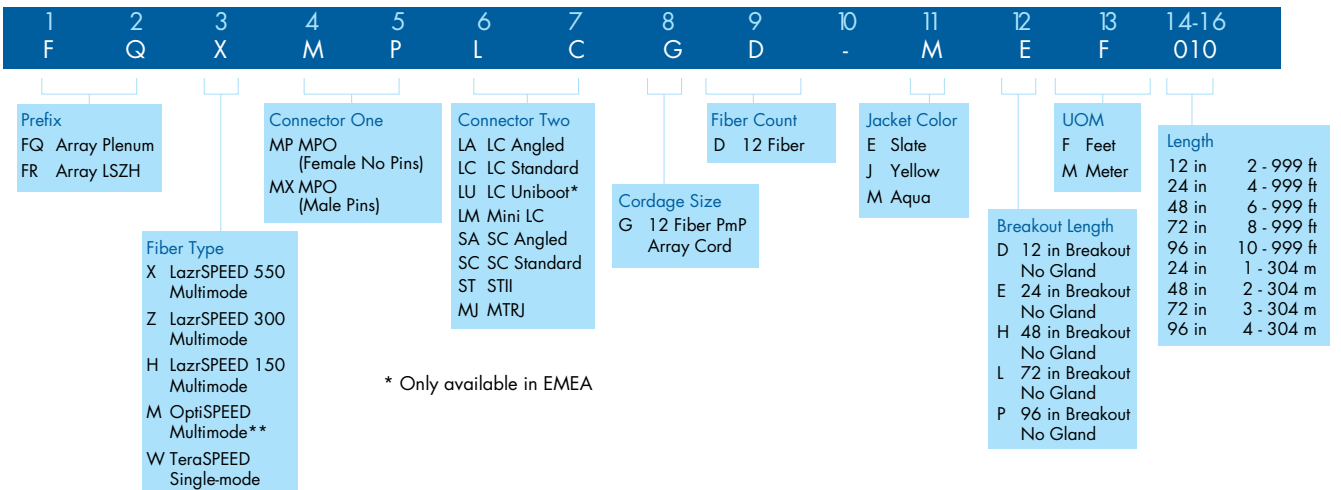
| 1 | 2 | 3 | 4 | 5 | 6 | 7 | 8 | 9 | 10 | 11 | 12 | 13 | 14-16 |
|---|---|---|---|---|---|---|---|---|---|---|---|---|---|
| F | Q | X | M | P | L | C | G | D | - | M | E | F | 010 |

Prefix
FQ Array Plenum
FR Array LSZH

Fiber Type
X LazrSPEED 550 Multimode
Z LazrSPEED 300 Multimode
H LazrSPEED 150 Multimode
M OptiSPEED Multimode**
W TeraSPEED Single-mode

Connector One
MP MPO (Female No Pins)
MX MPO (Male Pins)

Connector Two
LA LC Angled
LC LC Standard
LU LC Uniboot*
LM Mini LC
SA SC Angled
SC SC Standard
ST STII
MJ MTRJ

* Only available in EMEA

Cordage Size
G 12 Fiber PmP Array Cord

Fiber Count
D 12 Fiber

Jacket Color
E Slate
J Yellow
M Aqua

Breakout Length
D 12 in Breakout No Gland
E 24 in Breakout No Gland
H 48 in Breakout No Gland
L 72 in Breakout No Gland
P 96 in Breakout No Gland

UOM
F Feet
M Meter

Length
| | |
|---|---|
| 12 in | 2 - 999 ft |
| 24 in | 4 - 999 ft |
| 48 in | 6 - 999 ft |
| 72 in | 8 - 999 ft |
| 96 in | 10 - 999 ft |
| 24 in | 1 - 304 m |
| 48 in | 2 - 304 m |
| 72 in | 3 - 304 m |
| 96 in | 4 - 304 m |